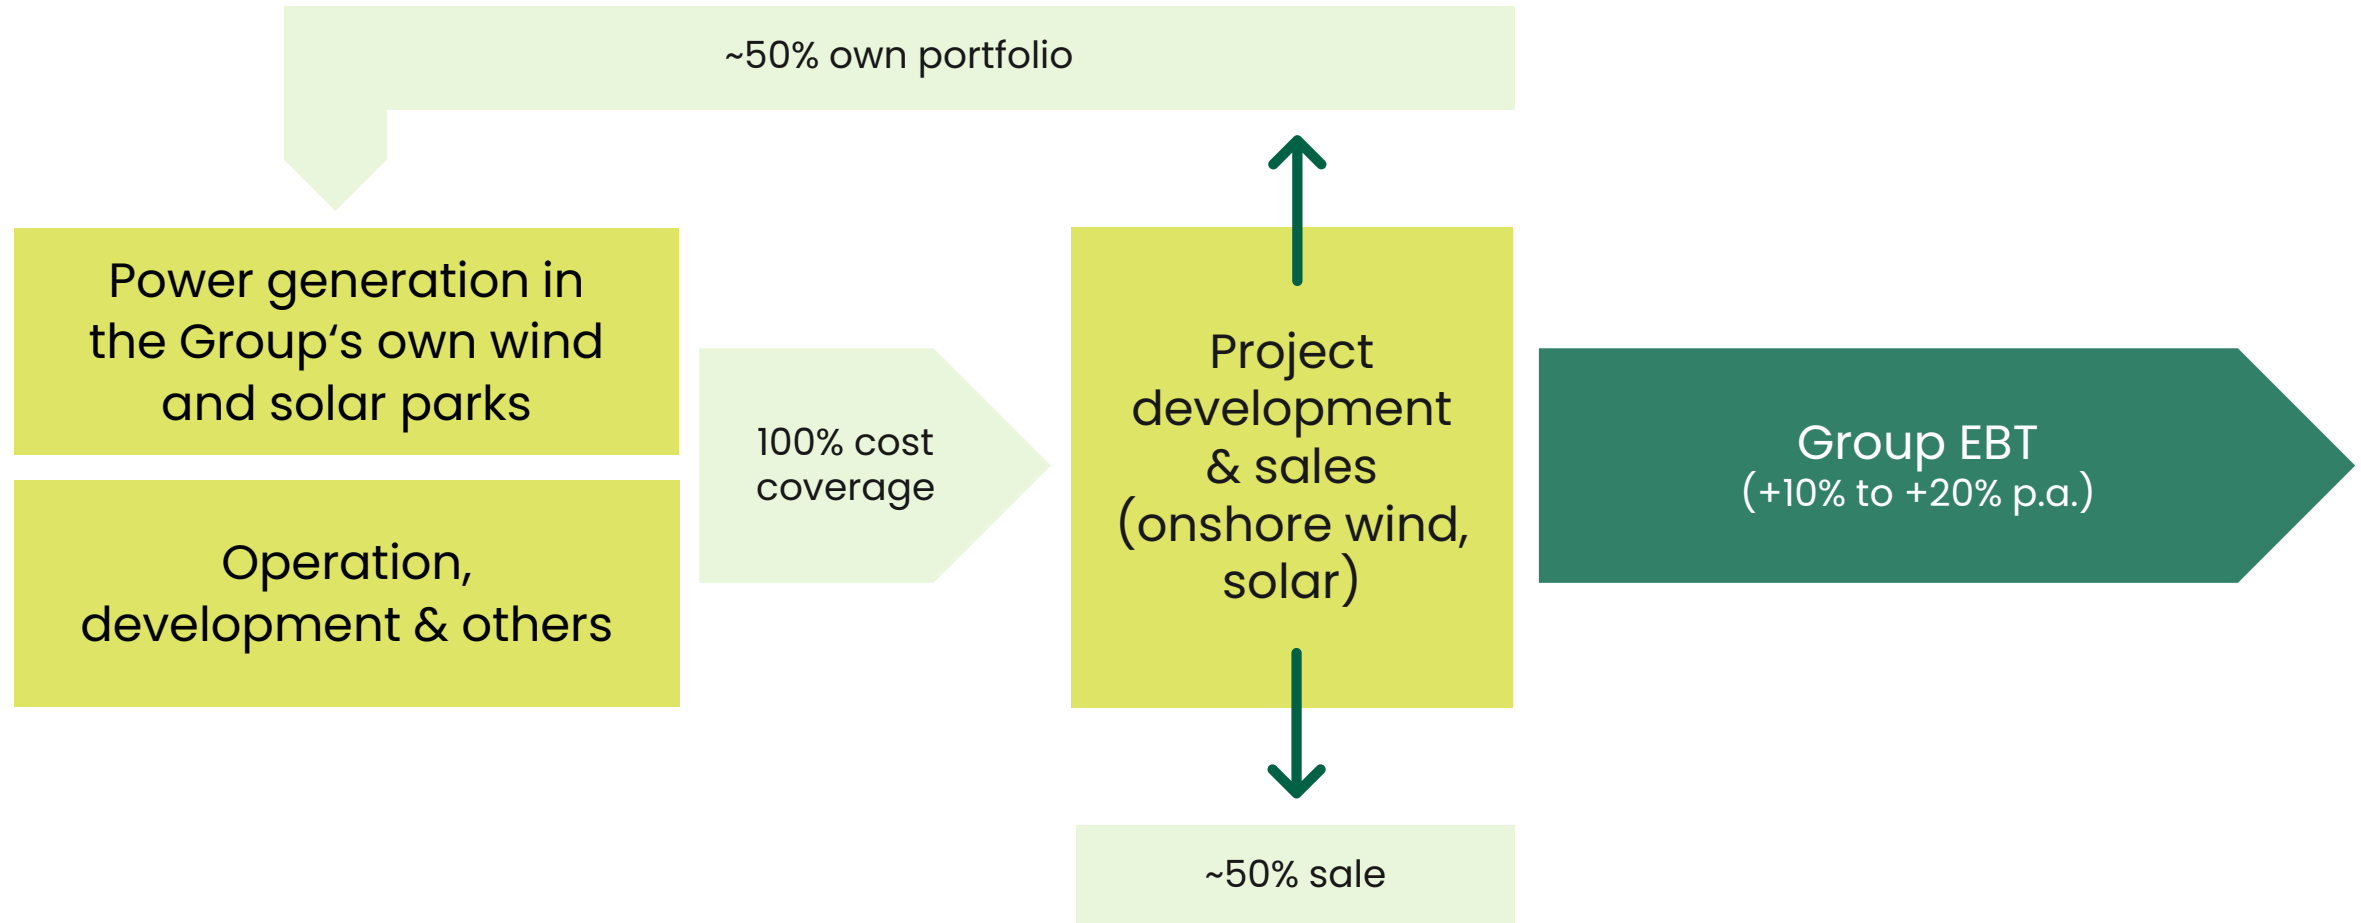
~50% own portfolio

Power generation in the Group‘s own wind and solar parks

Operation, development & others

100% cost coverage

Project development & sales (onshore wind, solar)

Group EBT
(+10% to +20% p.a.)

~50% sale